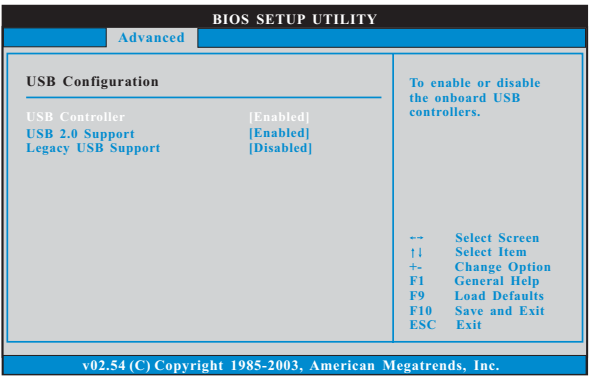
BIOS SETUP UTILITY

Advanced

USB Configuration

USB Controller [Enabled]
USB 2.0 Support [Enabled]
Legacy USB Support [Disabled]

To enable or disable the onboard USB controllers.

←→ Select Screen
↑↓ Select Item
+- Change Option
F1 General Help
F9 Load Defaults
F10 Save and Exit
ESC Exit

v02.54 (C) Copyright 1985-2003, American Megatrends, Inc.